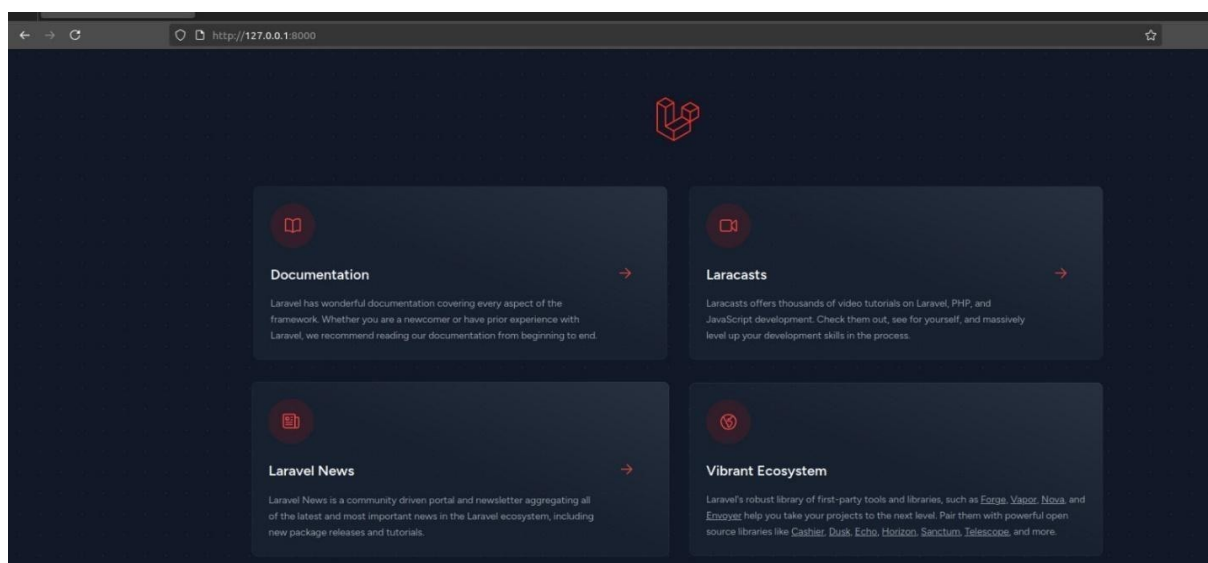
http://127.0.0.1:8000

Documentation

Laravel has wonderful documentation covering every aspect of the framework. Whether you are a newcomer or have prior experience with Laravel, we recommend reading our documentation from beginning to end.

Laracasts

Laracasts offers thousands of video tutorials on Laravel, PHP, and JavaScript development. Check them out, see for yourself, and massively level up your development skills in the process.

Laravel News

Laravel News is a community driven portal and newsletter aggregating all of the latest and most important news in the Laravel ecosystem, including new package releases and tutorials.

Vibrant Ecosystem

Laravel's robust library of first-party tools and libraries, such as Forge, Vapor, Nova, and Envoyer help you take your projects to the next level. Pair them with powerful open source libraries like Cashier, Dusk, Echo, Horizon, Sanctum, Telescope, and more.